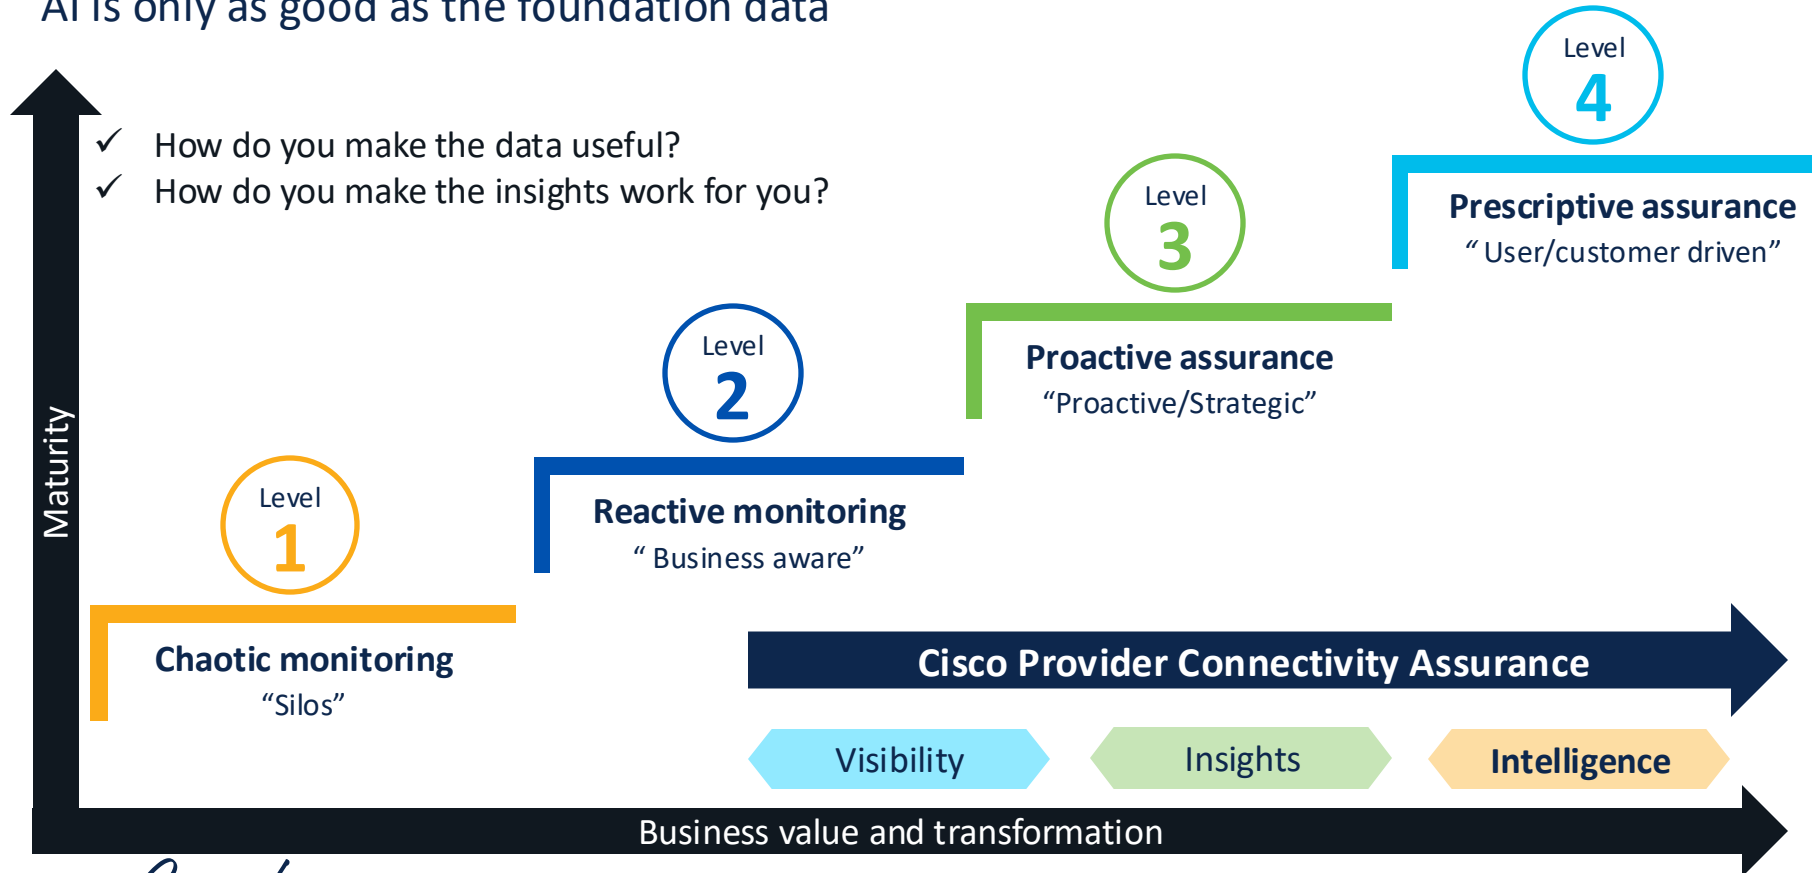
AI is only as good as the foundation data

✓ How do you make the data useful?
✓ How do you make the insights work for you?

Maturity

Level
1
Chaotic monitoring
"Silos"

Level
2
Reactive monitoring
" Business aware"

Level
3
Proactive assurance
"Proactive/Strategic"

Level
4
Prescriptive assurance
" User/customer driven"

Cisco Provider Connectivity Assurance

Visibility
Insights
Intelligence

Business value and transformation